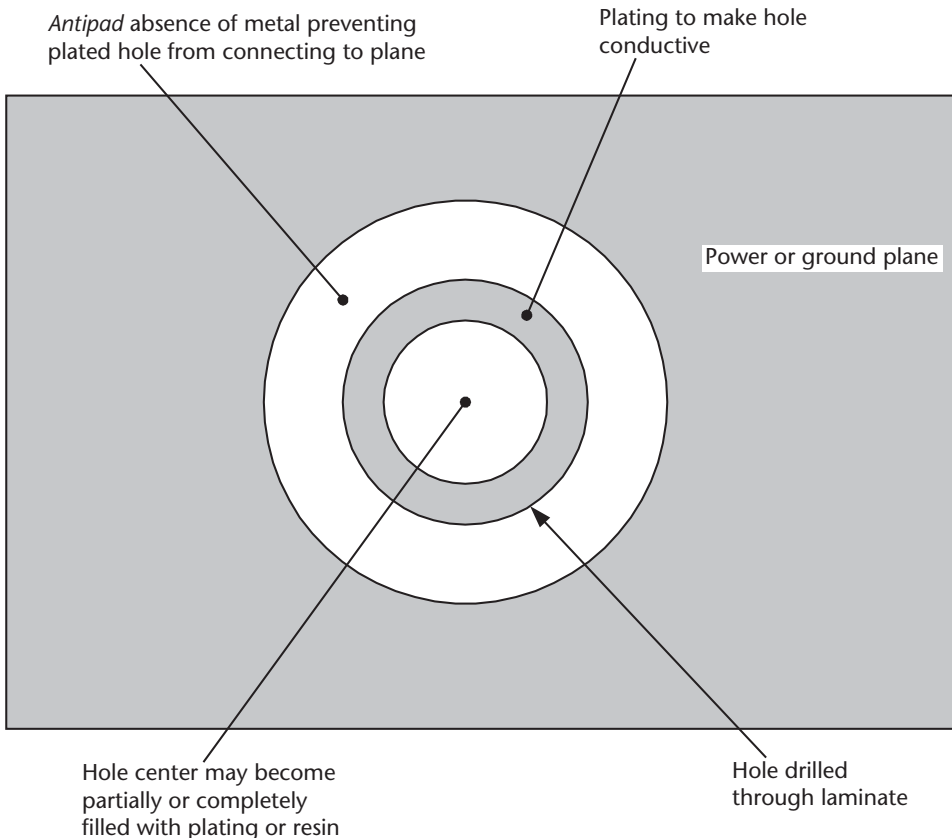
Antipad absence of metal preventing plated hole from connecting to plane

Plating to make hole conductive

Power or ground plane

Hole center may become partially or completely filled with plating or resin

Hole drilled through laminate